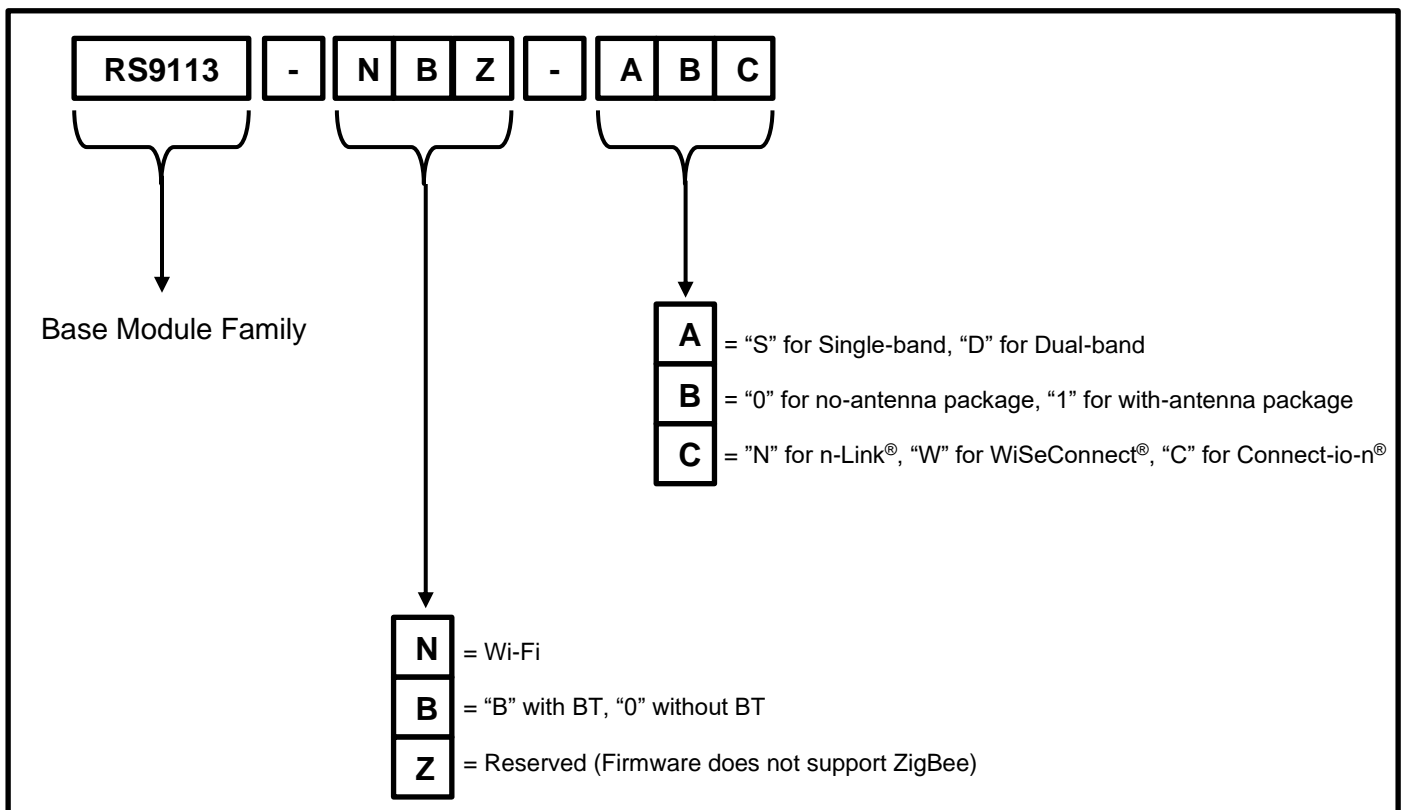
RS9113 - N B Z - A B C

Base Module Family

A = “S” for Single-band, “D” for Dual-band

B = “0” for no-antenna package, “1” for with-antenna package

C = ”N” for n-Link®, “W” for WiSeConnect®, “C” for Connect-io-n®

N = Wi-Fi

B = “B” with BT, “0” without BT

Z = Reserved (Firmware does not support ZigBee)